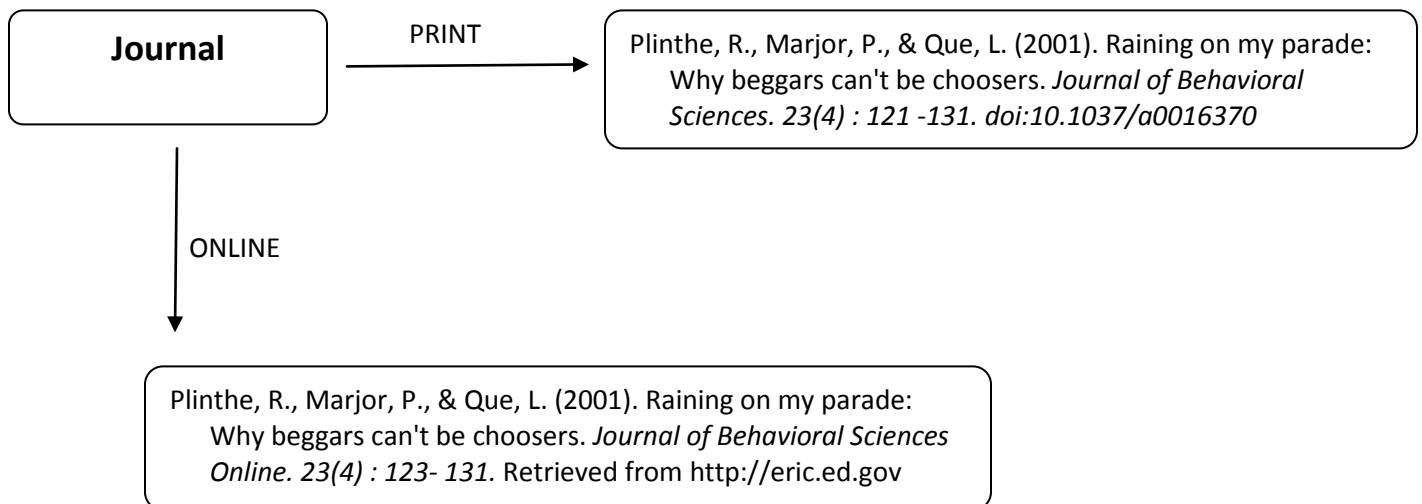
Journal

PRINT

Plinthe, R., Marjor, P., & Que, L. (2001). Raining on my parade: Why beggars can't be choosers. Journal of Behavioral Sciences. 23(4) : 121 -131. doi:10.1037/a0016370

ONLINE

Plinthe, R., Marjor, P., & Que, L. (2001). Raining on my parade: Why beggars can't be choosers. Journal of Behavioral Sciences Online. 23(4) : 123- 131. Retrieved from http://eric.ed.gov